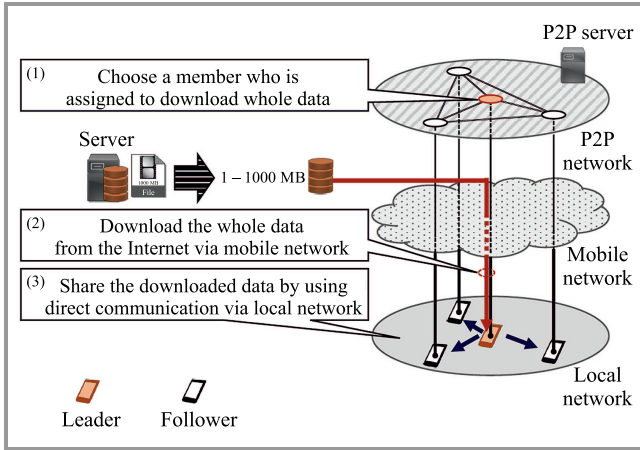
P2P server

(1) Choose a member who is assigned to download whole data

Server

100 MB
File

1 – 1000 MB

P2P network

(2) Download the whole data from the Internet via mobile network

Mobile network

(3) Share the downloaded data by using direct communication via local network

Local network

Leader

Follower